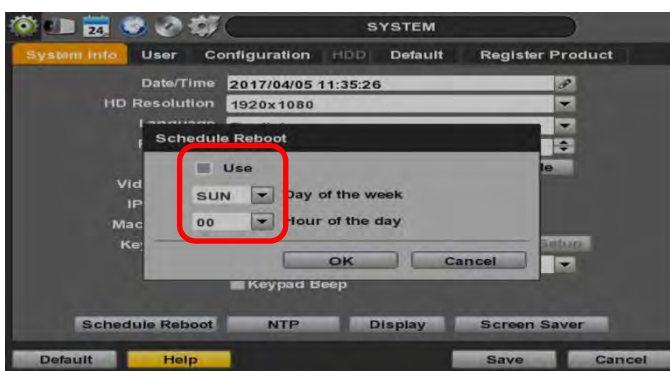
24

SYSTEM

System Info User Configuration HDD Default Register Product

Date/Time 2017/04/05 11:35:26

HD Resolution 1920x1080

Language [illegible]

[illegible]

Vid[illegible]

IP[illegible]

Mac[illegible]

Ke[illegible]

Schedule Reboot

Use

SUN Day of the week

00 Hour of the day

OK Cancel

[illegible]le

Setup

Keypad Beep

Schedule Reboot NTP Display Screen Saver

Default Help Save Cancel